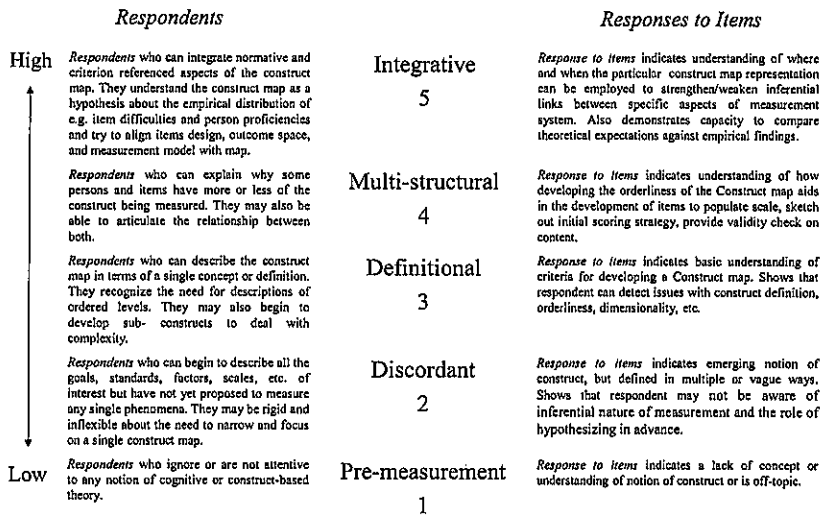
Respondents

Responses to Items

High

Respondents who can integrate normative and criterion referenced aspects of the construct map. They understand the construct map as a hypothesis about the empirical distribution of e.g. item difficulties and person proficiencies and try to align items design, outcome space, and measurement model with map.

Integrative
5

Response to Items indicates understanding of where and when the particular construct map representation can be employed to strengthen/weaken inferential links between specific aspects of measurement system. Also demonstrates capacity to compare theoretical expectations against empirical findings.

Respondents who can explain why some persons and items have more or less of the construct being measured. They may also be able to articulate the relationship between both.

Multi-structural
4

Response to Items indicates understanding of how developing the orderliness of the Construct map aids in the development of items to populate scale, sketch out initial scoring strategy, provide validity check on content.

Respondents who can describe the construct map in terms of a single concept or definition. They recognize the need for descriptions of ordered levels. They may also begin to develop sub- constructs to deal with complexity.

Definitional
3

Response to Items indicates basic understanding of criteria for developing a Construct map. Shows that respondent can detect issues with construct definition, orderliness, dimensionality, etc.

Respondents who can begin to describe all the goals, standards, factors, scales, etc. of interest but have not yet proposed to measure any single phenomena. They may be rigid and inflexible about the need to narrow and focus on a single construct map.

Discordant
2

Response to Items indicates emerging notion of construct, but defined in multiple or vague ways. Shows that respondent may not be aware of inferential nature of measurement and the role of hypothesizing in advance.

Low

Respondents who ignore or are not attentive to any notion of cognitive or construct-based theory.

Pre-measurement
1

Response to Items indicates a lack of concept or understanding of notion of construct or is off-topic.